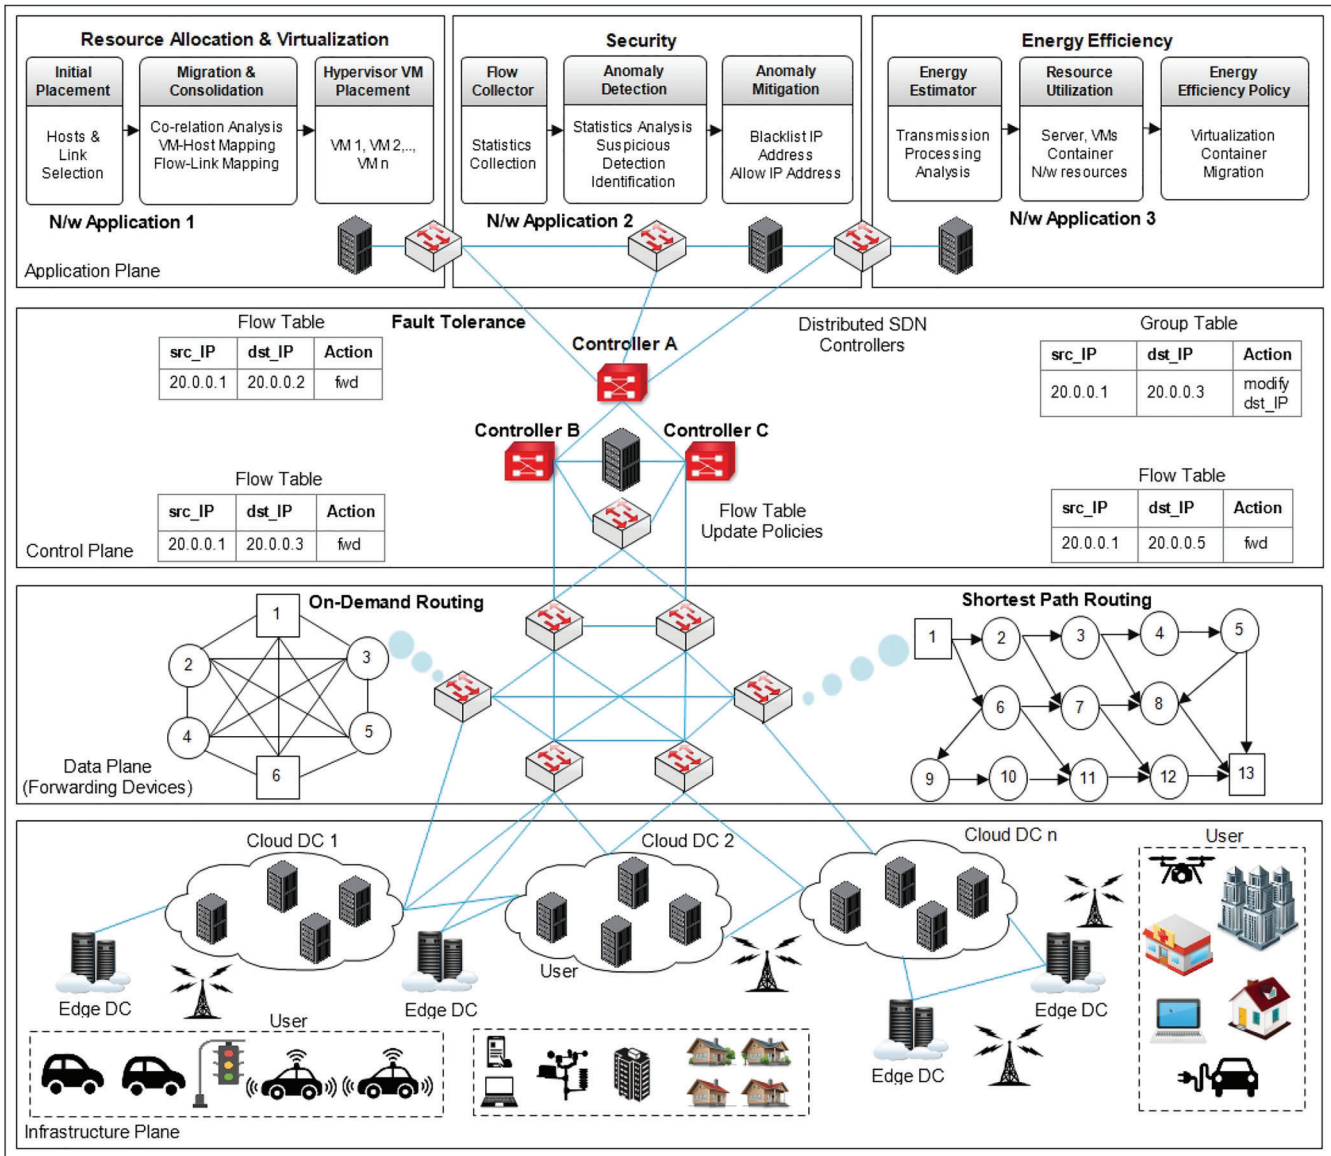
Resource Allocation & Virtualization

Initial Placement

Hosts & Link Selection

Migration & Consolidation

Co-relation Analysis VM-Host Mapping Flow-Link Mapping

Hypervisor VM Placement

VM 1, VM 2,.., VM n

N/w Application 1

Security

Flow Collector

Statistics Collection

Anomaly Detection

Statistics Analysis Suspicious Detection Identification

Anomaly Mitigation

Blacklist IP Address Allow IP Address

N/w Application 2

Energy Efficiency

Energy Estimator

Transmission Processing Analysis

Resource Utilization

Server, VMs Container N/w resources

Energy Efficiency Policy

Virtualization Container Migration

N/w Application 3

Application Plane

Flow Table

| src_IP | dst_IP | Action |
|---|---|---|
| 20.0.0.1 | 20.0.0.2 | fwd |

Fault Tolerance

Controller A

Distributed SDN Controllers

Group Table

| src_IP | dst_IP | Action |
|---|---|---|
| 20.0.0.1 | 20.0.0.3 | modify dst_IP |

Controller B

Controller C

Flow Table

| src_IP | dst_IP | Action |
|---|---|---|
| 20.0.0.1 | 20.0.0.3 | fwd |

Flow Table Update Policies

Flow Table

| src_IP | dst_IP | Action |
|---|---|---|
| 20.0.0.1 | 20.0.0.5 | fwd |

Control Plane

On-Demand Routing

1 2 3 4 5 6

Data Plane (Forwarding Devices)

Shortest Path Routing

1 2 3 4 5 6 7 8 9 10 11 12 13

Cloud DC 1

Cloud DC 2

Cloud DC n

User

Edge DC

Edge DC

User

User

Edge DC

Edge DC

Infrastructure Plane